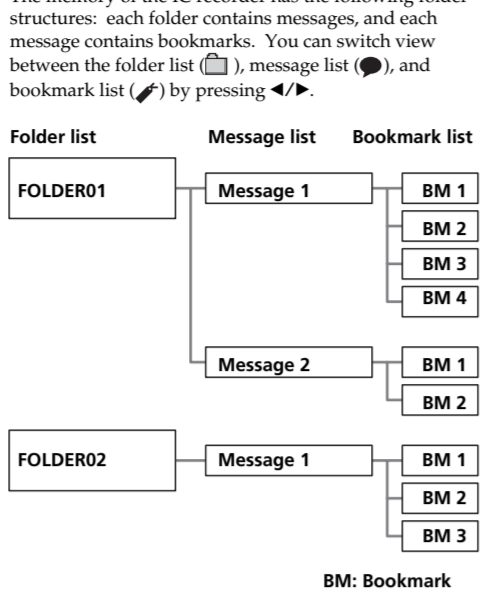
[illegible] structures: each folder contains messages, and each message contains bookmarks. You can switch view between the folder list ( ), message list ( ), and bookmark list ( ) by pressing ◄/►.

Folder list
Message list
Bookmark list

FOLDER01
Message 1
BM 1
BM 2
BM 3
BM 4
Message 2
BM 1
BM 2

FOLDER02
Message 1
BM 1
BM 2
BM 3

BM: Bookmark